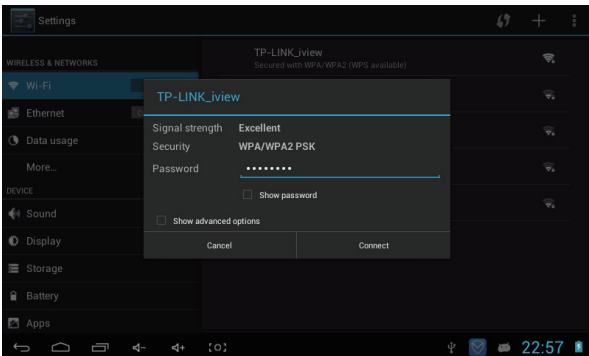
Settings

WIRELESS & NETWORKS

Wi-Fi

Ethernet

Data usage

More...

DEVICE

Sound

Display

Storage

Battery

Apps

TP-LINK_iview
Secured with WPA/WPA2 (WPS available)

TP-LINK_iview

| | |
|---|---|
| Signal strength | Excellent |
| Security | WPA/WPA2 PSK |
| Password | •••••••• |

Show password

Show advanced options

Cancel

Connect

22:57